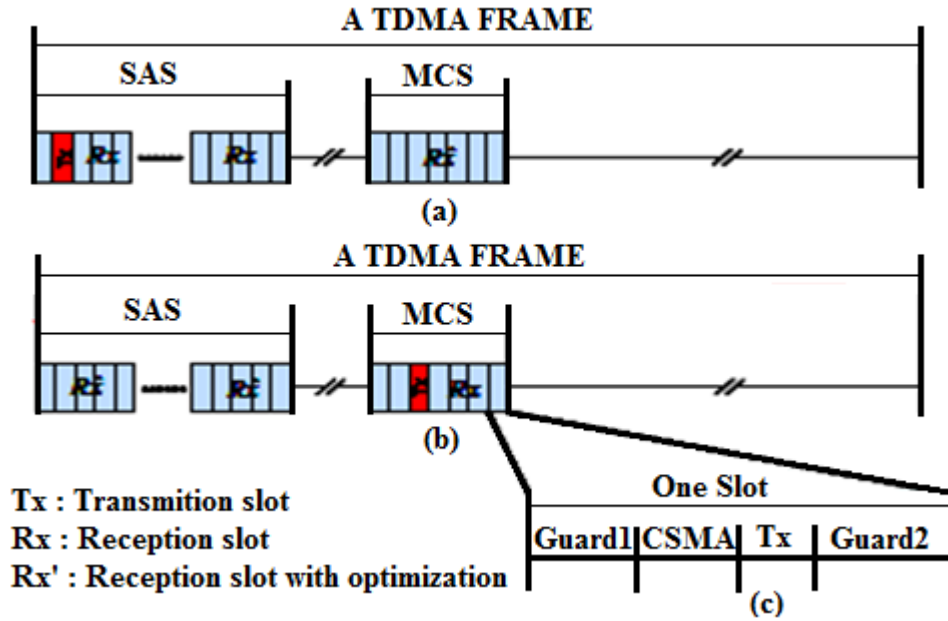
A TDMA FRAME

SAS

MCS

Tx Rx ...... Rx' // Rx' //

(a)

A TDMA FRAME

SAS

MCS

Rx' ...... Rx' // Tx Rx //

(b)

Tx : Transmition slot
Rx : Reception slot
Rx' : Reception slot with optimization

One Slot

| Guard1 | CSMA | Tx | Guard2 |
|---|---|---|---|

(c)